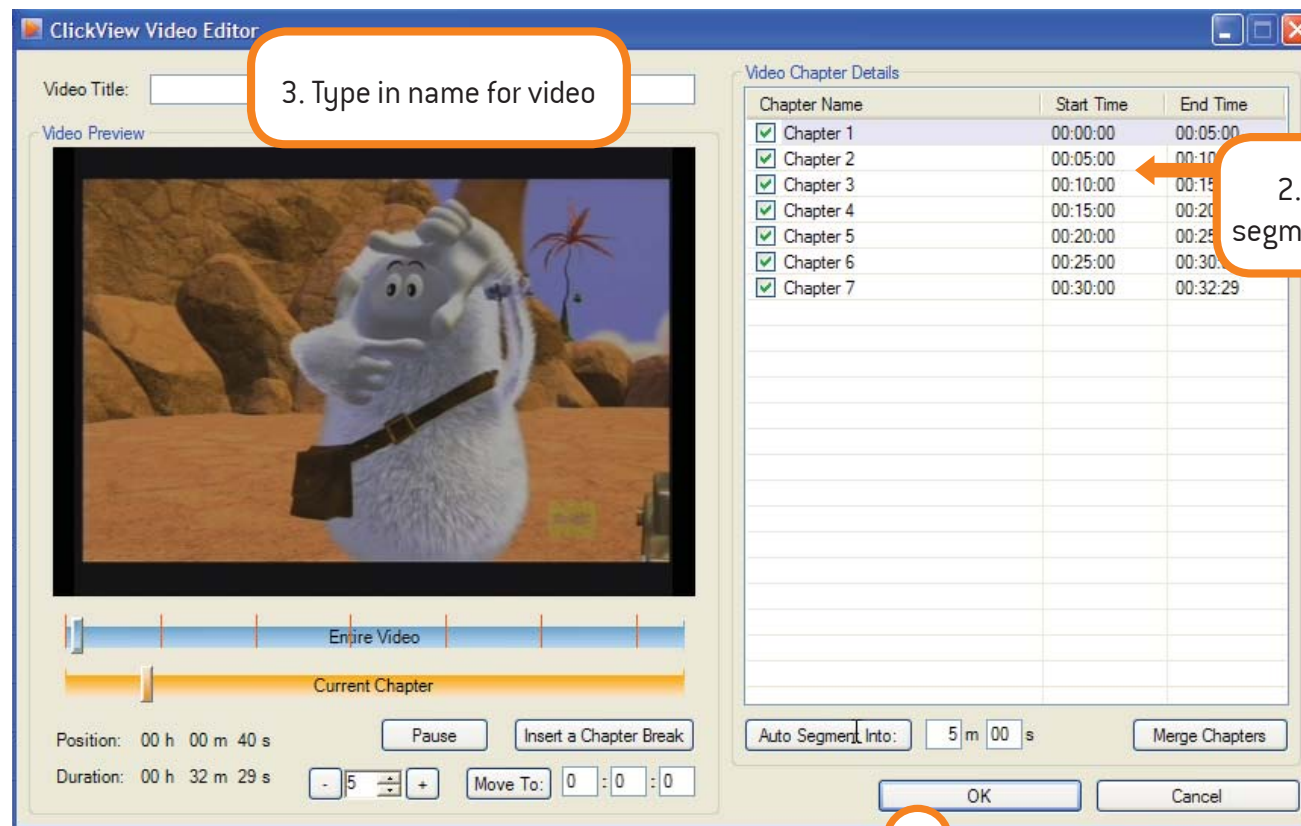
ClickView Video Editor

Video Title:

3. Type in name for video

Video Preview

Entire Video

Current Chapter

Position: 00 h 00 m 40 s

Duration: 00 h 32 m 29 s

Pause

Insert a Chapter Break

- 5 +

Move To: 0 : 0 : 0

Video Chapter Details

| Chapter Name | Start Time | End Time |
|---|---|---|
| Chapter 1 | 00:00:00 | 00:05:00 |
| Chapter 2 | 00:05:00 | 00:10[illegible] |
| Chapter 3 | 00:10:00 | 00:15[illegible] |
| Chapter 4 | 00:15:00 | 00:20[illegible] |
| Chapter 5 | 00:20:00 | 00:25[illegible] |
| Chapter 6 | 00:25:00 | 00:30:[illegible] |
| Chapter 7 | 00:30:00 | 00:32:29 |

2. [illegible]
segm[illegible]

Auto Segment Into: 5 m 00 s

Merge Chapters

OK

Cancel